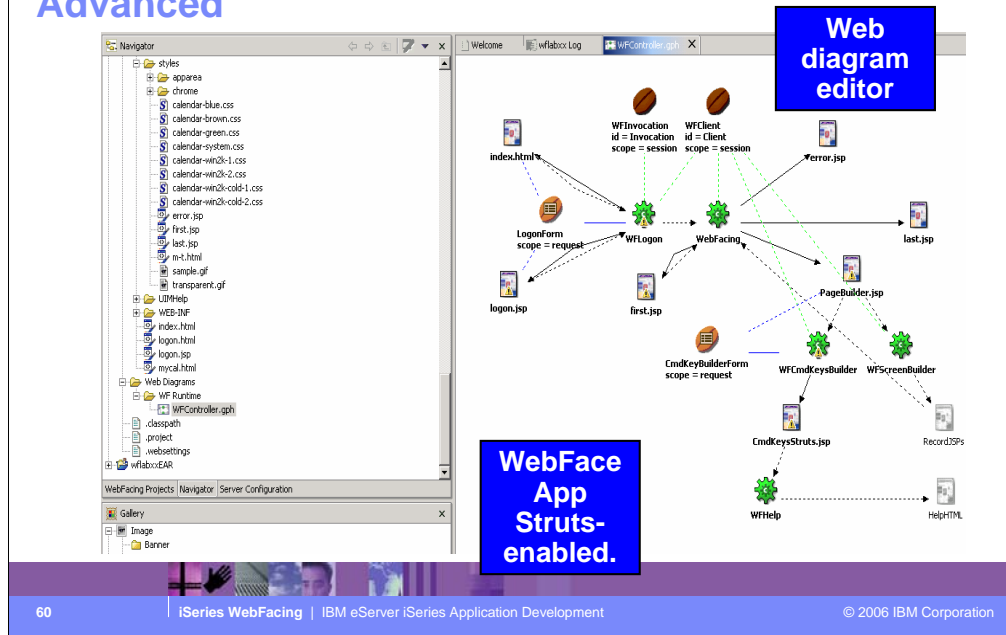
Advanced

Navigator

styles
apparea
chrome
calendar-blue.css
calendar-brown.css
calendar-green.css
calendar-system.css
calendar-win2k-1.css
calendar-win2k-2.css
calendar-win2k-cold-1.css
calendar-win2k-cold-2.css
error.jsp
first.jsp
last.jsp
m-t.html
sample.gif
transparent.gif
UIMHelp
WEB-INF
index.html
logon.html
logon.jsp
mycal.html
Web Diagrams
WF Runtime
WFController.gph
.classpath
.project
.websettings
wflabxxEAR

WebFacing Projects | Navigator | Server Configuration

Gallery
Image
Banner

Welcome | wflabxx Log | WFController.gph

Web diagram editor

WFInvocation
id = Invocation
scope = session

WFClient
id = Client
scope = session

index.html
error.jsp
LogonForm
scope = request
WFLogon
WebFacing
last.jsp
logon.jsp
first.jsp
PageBuilder.jsp
CmdKeyBuilderForm
scope = request
WFCmdKeysBuilder
WFScreenBuilder
CmdKeysStruts.jsp
RecordJSPs
WFHelp
HelpHTML

WebFace App Struts-enabled.

60 | iSeries WebFacing | IBM eServer iSeries Application Development | © 2006 IBM Corporation